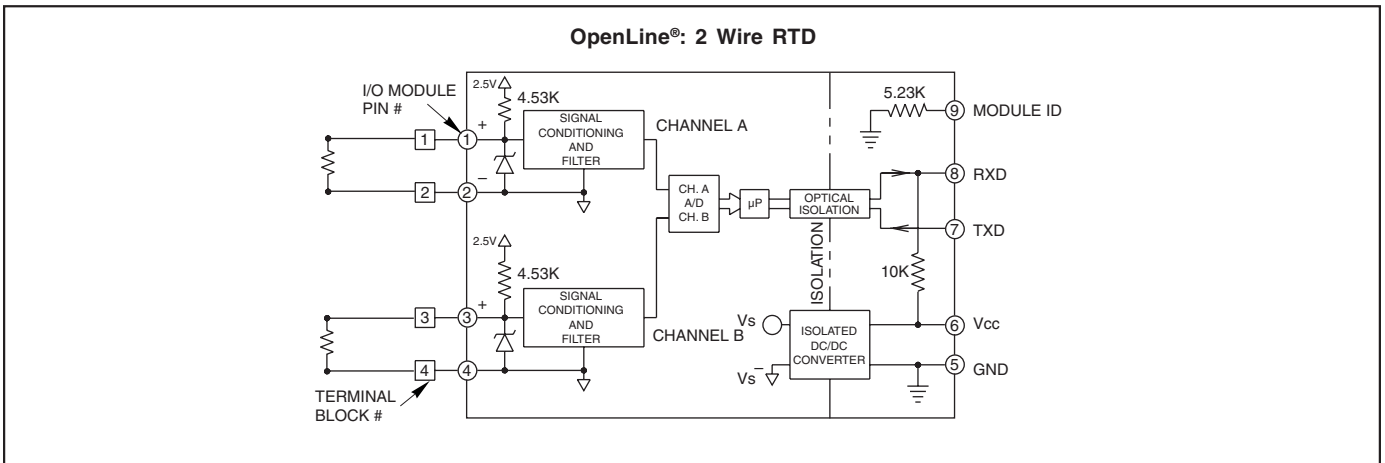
OpenLine®: 2 Wire RTD

I/O MODULE PIN #

2.5V

4.53K

SIGNAL CONDITIONING AND FILTER

CHANNEL A

+

−

1

1

2

2

CH. A A/D CH. B

μP

OPTICAL ISOLATION

5.23K

9 MODULE ID

8 RXD

7 TXD

10K

ISOLATION

2.5V

4.53K

SIGNAL CONDITIONING AND FILTER

+

3

3

4

4

CHANNEL B

Vs

ISOLATED DC/DC CONVERTER

Vs−

6 Vcc

5 GND

TERMINAL BLOCK #